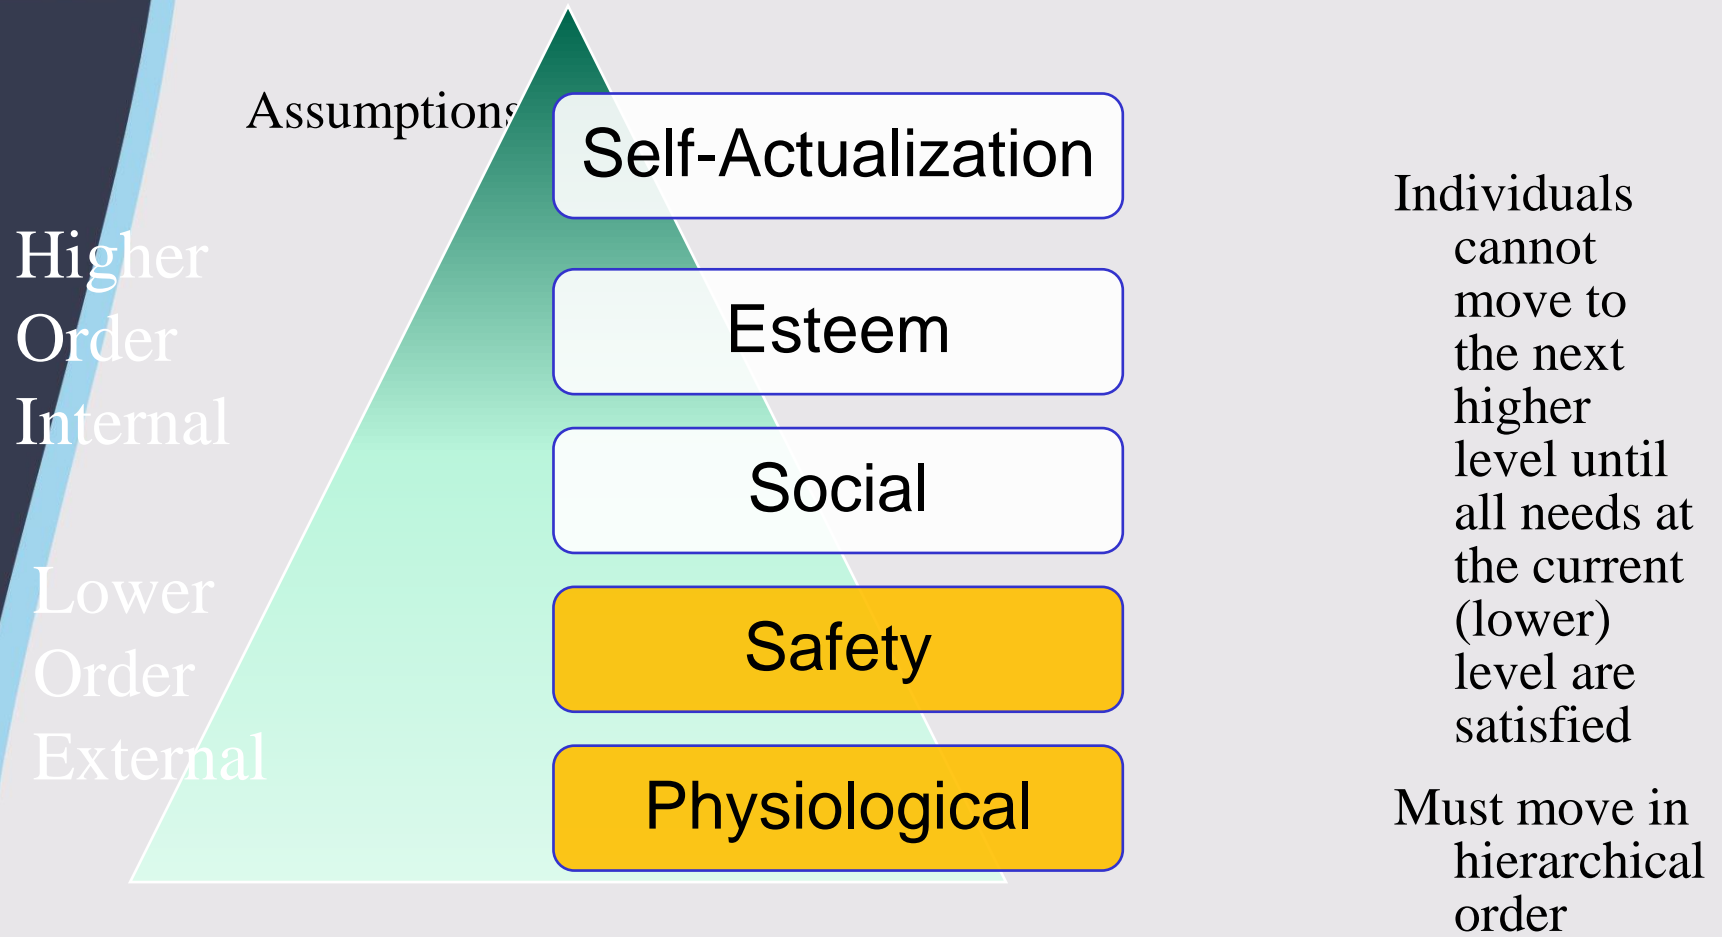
Assumptions

Self-Actualization

Esteem

Social

Safety

Physiological

Higher Order Internal

Lower Order External

Individuals cannot move to the next higher level until all needs at the current (lower) level are satisfied

Must move in hierarchical order